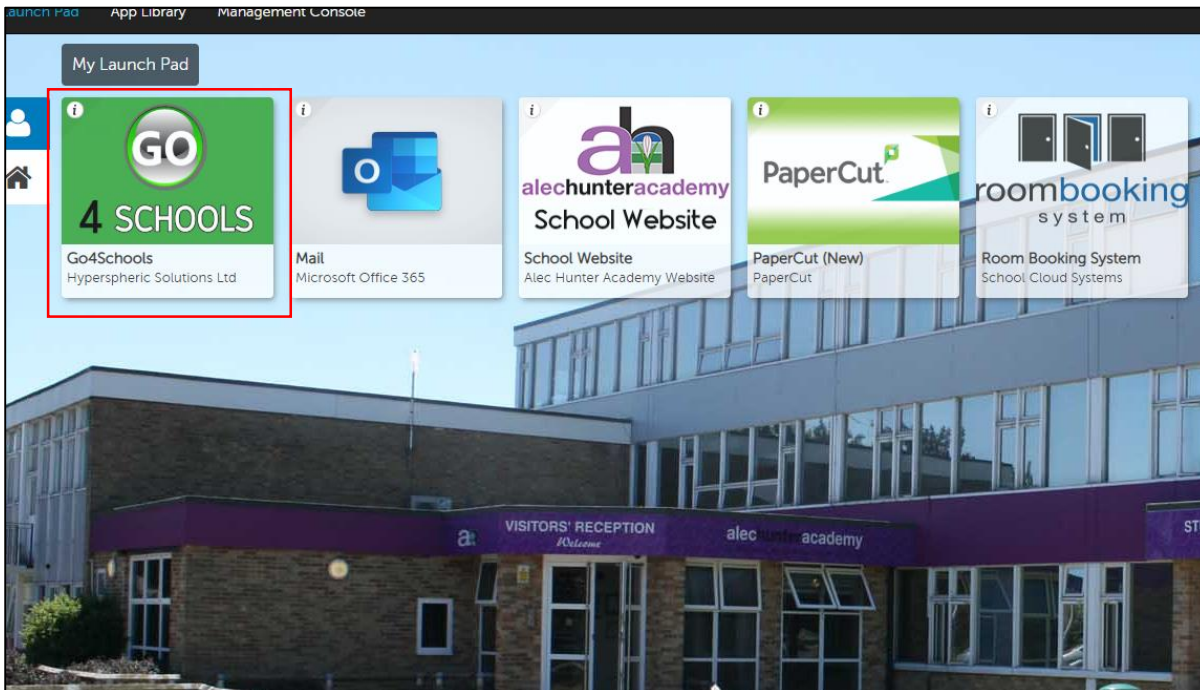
Launch Pad App Library Management Console

My Launch Pad

i GO 4 SCHOOLS
Go4Schools
Hyperspheric Solutions Ltd

i O
Mail
Microsoft Office 365

i ah alechunteracademy School Website
School Website
Alec Hunter Academy Website

i PaperCut
PaperCut (New)
PaperCut

i roombooking system
Room Booking System
School Cloud Systems

ah VISITORS' RECEPTION Welcome alechunteracademy ST